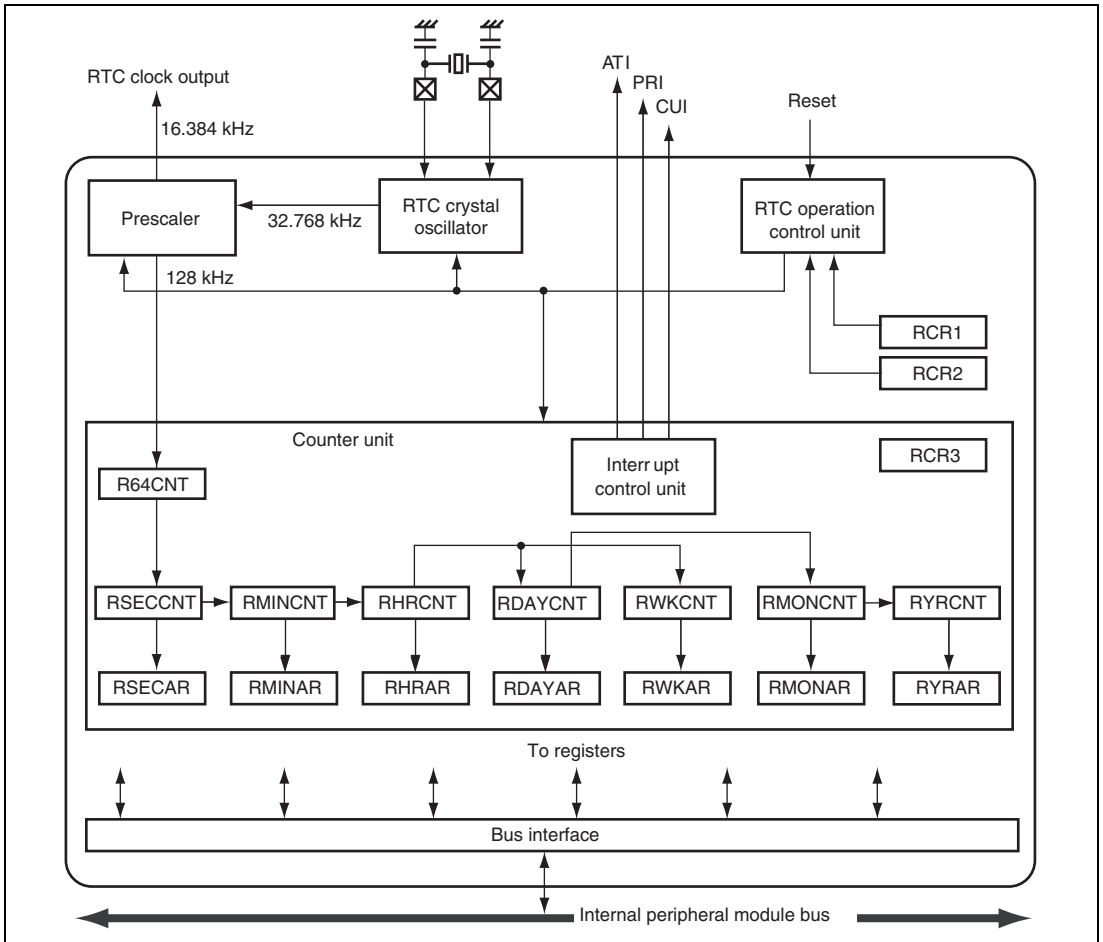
RTC clock output

16.384 kHz

ATI

PRI

CUI

Reset

Prescaler

32.768 kHz

RTC crystal oscillator

RTC operation control unit

128 kHz

RCR1

RCR2

Counter unit

Interr upt control unit

RCR3

R64CNT

RSECCNT

RMINCNT

RHRCNT

RDAYCNT

RWKCNT

RMONCNT

RYRCNT

RSECAR

RMINAR

RHRAR

RDAYAR

RWKAR

RMONAR

RYRAR

To registers

Bus interface

Internal peripheral module bus